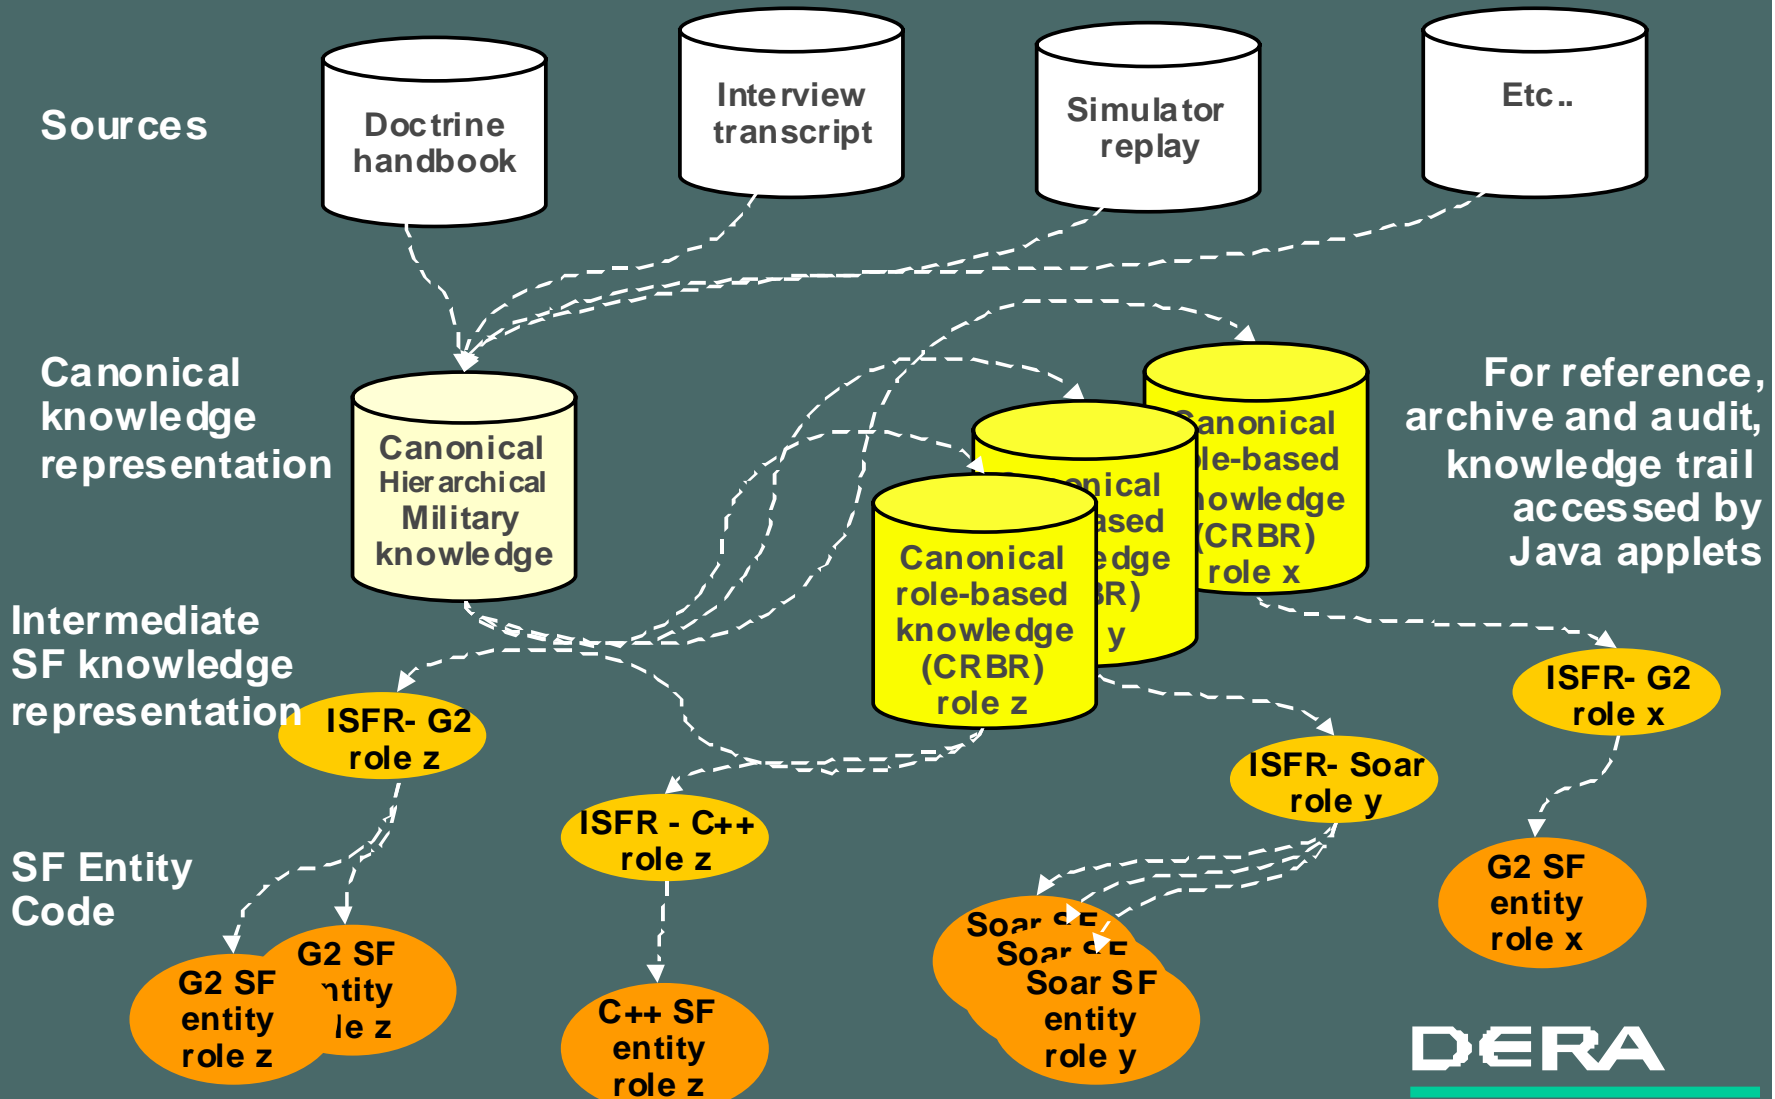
Sources

Doctrine handbook

Interview transcript

Simulator replay

Etc..

Canonical knowledge representation

Canonical Hierarchical Military knowledge

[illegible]anonical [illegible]le-based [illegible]owledge (CRBR) role x

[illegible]nical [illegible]ased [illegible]edge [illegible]R) y

Canonical role-based knowledge (CRBR) role z

For reference, archive and audit, knowledge trail accessed by Java applets

Intermediate SF knowledge representation

ISFR- G2 role z

ISFR- G2 role x

ISFR- Soar role y

ISFR - C++ role z

SF Entity Code

G2 SF entity role z

G2 SF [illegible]ntity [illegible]le z

C++ SF entity role z

Soar S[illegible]

Soar S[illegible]

Soar SF entity role y

G2 SF entity role x

DERA